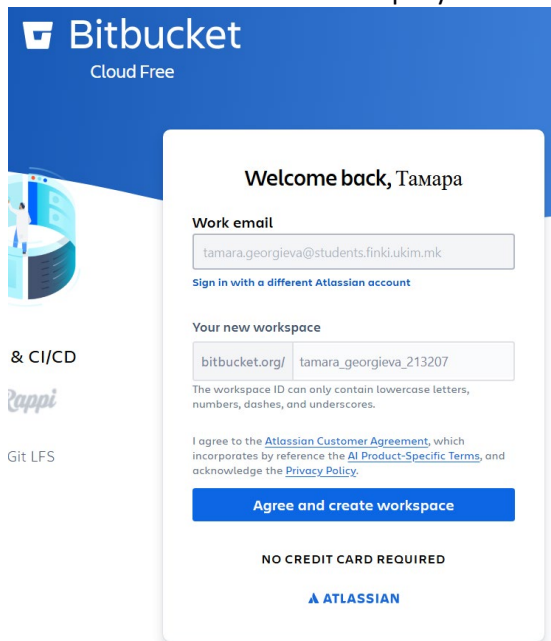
Bitbucket
Cloud Free

& CI/CD

Rappi

Git LFS

Welcome back, Тамара

Work email

tamara.georgieva@students.finki.ukim.mk

Sign in with a different Atlassian account

Your new workspace

bitbucket.org/ tamara_georgieva_213207

The workspace ID can only contain lowercase letters, numbers, dashes, and underscores.

I agree to the Atlassian Customer Agreement, which incorporates by reference the AI Product-Specific Terms, and acknowledge the Privacy Policy.

Agree and create workspace

NO CREDIT CARD REQUIRED

ATLASSIAN